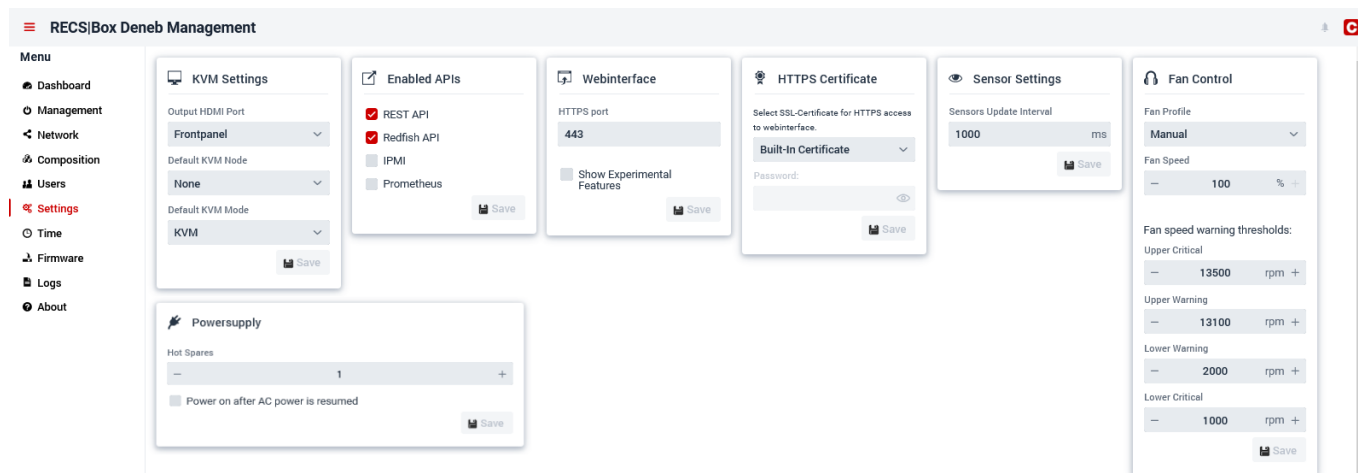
RECS|Box Deneb Management

Menu
Dashboard
Management
Network
Composition
Users
Settings
Time
Firmware
Logs
About

KVM Settings
Output HDMI Port
Frontpanel
Default KVM Node
None
Default KVM Mode
KVM
Save

Enabled APIs
REST API
Redfish API
IPMI
Prometheus
Save

Webinterface
HTTPS port
443
Show Experimental Features
Save

HTTPS Certificate
Select SSL-Certificate for HTTPS access to webinterface.
Built-In Certificate
Password:
Save

Sensor Settings
Sensors Update Interval
1000 ms
Save

Fan Control
Fan Profile
Manual
Fan Speed
− 100 % +
Fan speed warning thresholds:
Upper Critical
− 13500 rpm +
Upper Warning
− 13100 rpm +
Lower Warning
− 2000 rpm +
Lower Critical
− 1000 rpm +
Save

Powersupply
Hot Spares
− 1 +
Power on after AC power is resumed
Save